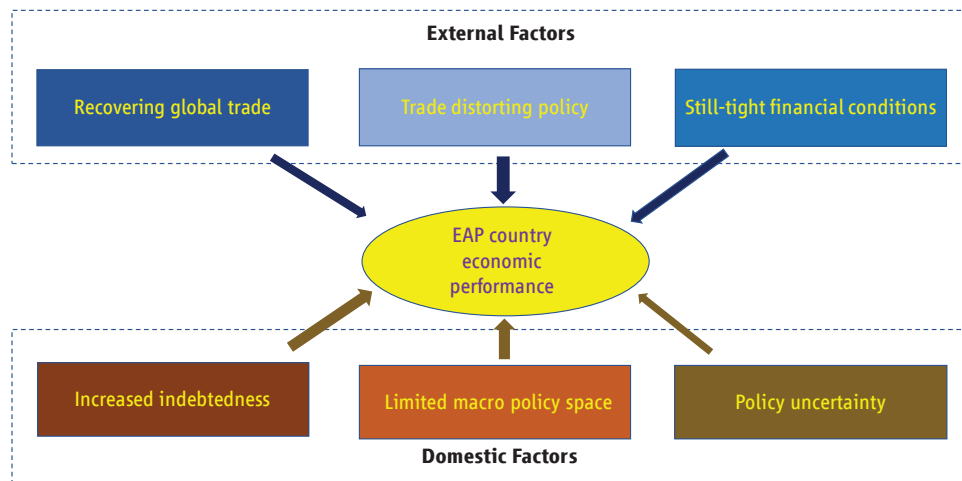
External Factors

Recovering global trade

Trade distorting policy

Still-tight financial conditions

EAP country economic performance

Increased indebtedness

Limited macro policy space

Policy uncertainty

Domestic Factors